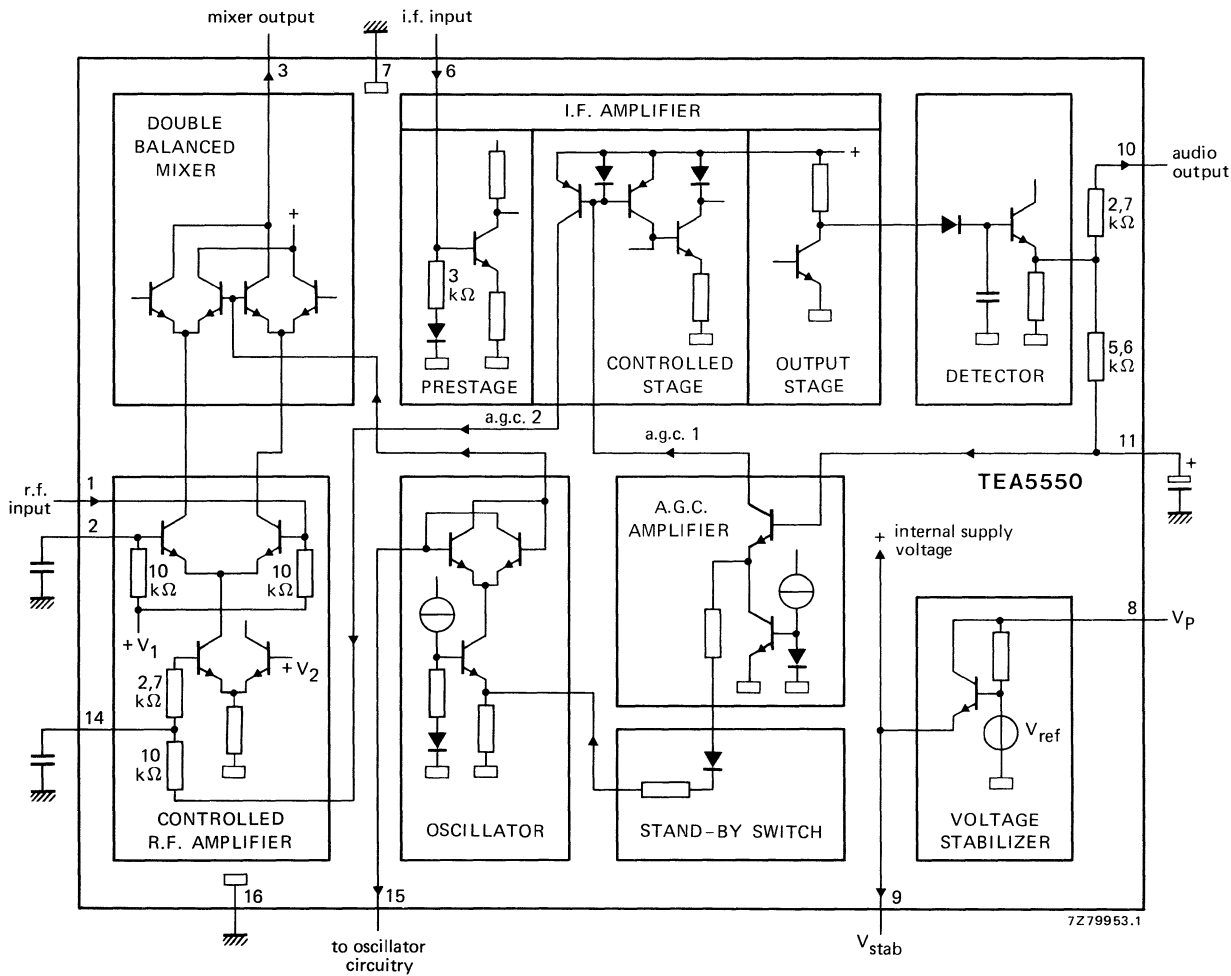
mixer output
3
7
i.f. input
6
DOUBLE BALANCED MIXER
+
I.F. AMPLIFIER
+
3 kΩ
PRESTAGE
CONTROLLED STAGE
OUTPUT STAGE
DETECTOR
10
audio output
2,7 kΩ
5,6 kΩ
a.g.c. 2
a.g.c. 1
11
+
TEA5550
r.f. input
1
2
10 kΩ
10 kΩ
$+V_1$
$+V_2$
2,7 kΩ
14
10 kΩ
CONTROLLED R.F. AMPLIFIER
OSCILLATOR
A.G.C. AMPLIFIER
STAND-BY SWITCH
+ internal supply voltage
8
$V_P$
$V_{ref}$
VOLTAGE STABILIZER
16
15
to oscillator circuitry
9
$V_{stab}$
7Z79953.1